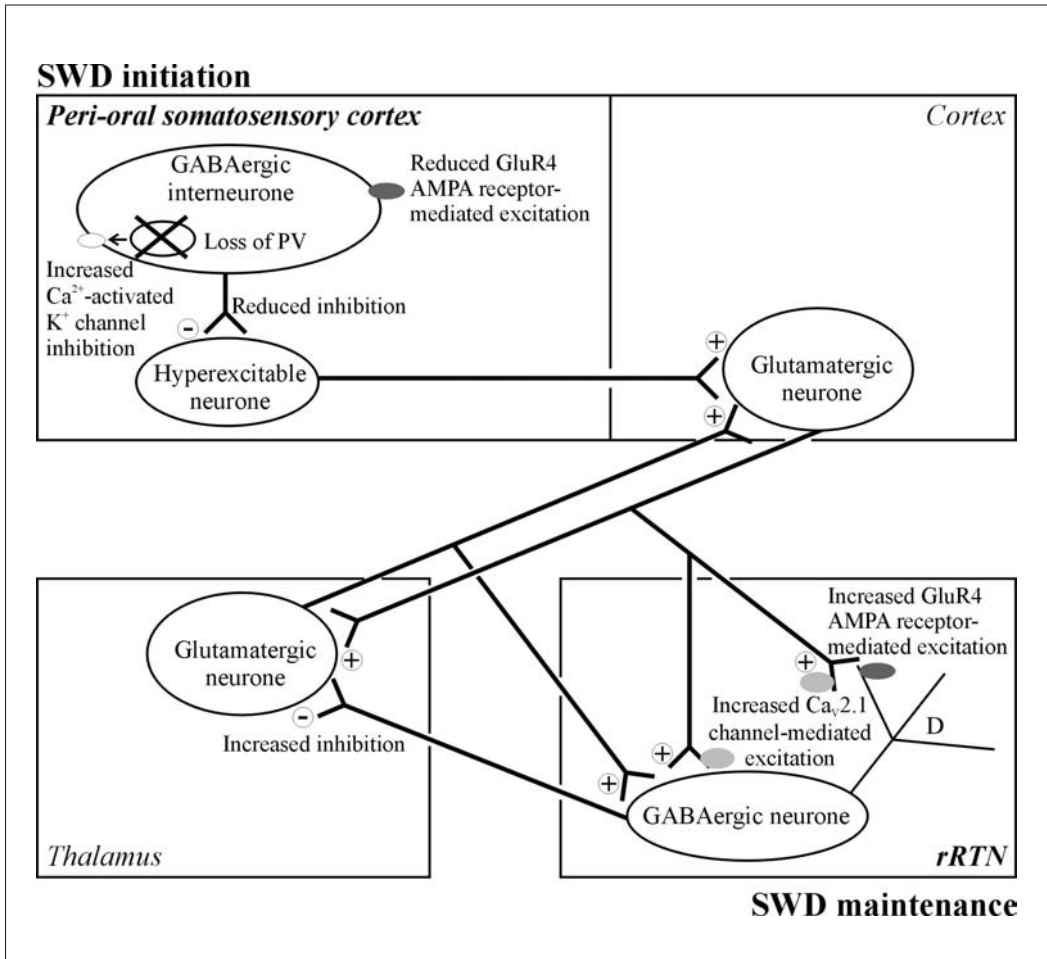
SWD initiation

Peri-oral somatosensory cortex

Cortex

GABAergic interneurone

Reduced GluR4 AMPA receptor-mediated excitation

Loss of PV

Increased $Ca^{2+}$-activated $K^{+}$ channel inhibition

Reduced inhibition

-

Hyperexcitable neurone

+

+

Glutamatergic neurone

Glutamatergic neurone

+

-

Increased inhibition

Increased GluR4 AMPA receptor-mediated excitation

+

Increased $Ca_V2.1$ channel-mediated excitation

+

+

D

GABAergic neurone

Thalamus

rRTN

SWD maintenance